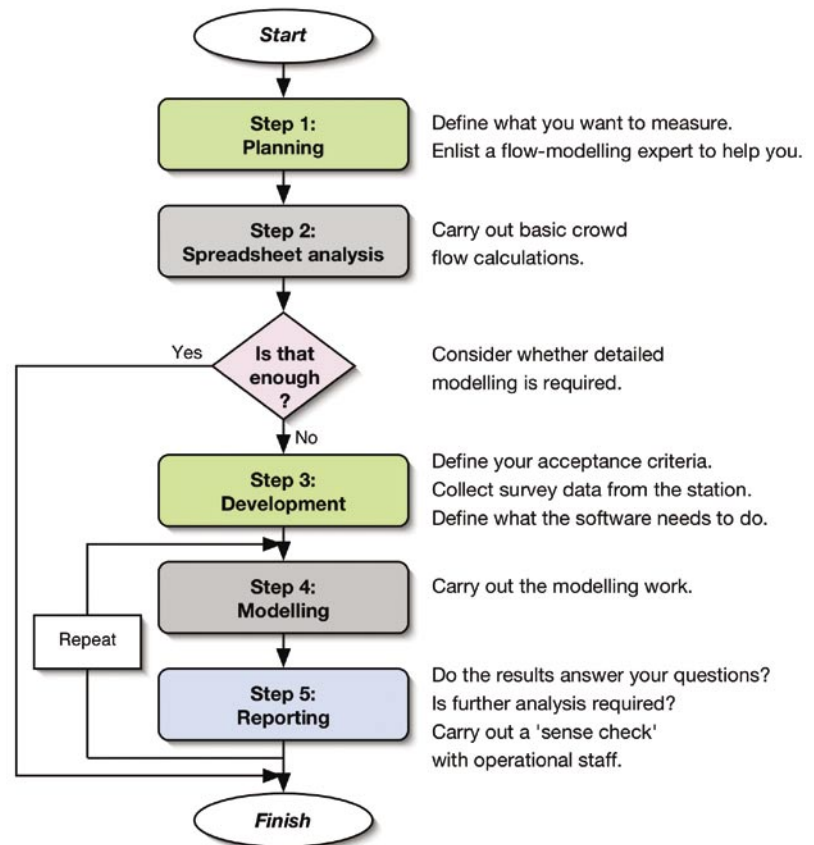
Start

Step 1:
Planning

Define what you want to measure.
Enlist a flow-modelling expert to help you.

Step 2:
Spreadsheet analysis

Carry out basic crowd flow calculations.

Yes

Is that enough ?

Consider whether detailed modelling is required.

No

Step 3:
Development

Define your acceptance criteria.
Collect survey data from the station.
Define what the software needs to do.

Step 4:
Modelling

Carry out the modelling work.

Repeat

Step 5:
Reporting

Do the results answer your questions?
Is further analysis required?
Carry out a 'sense check' with operational staff.

Finish